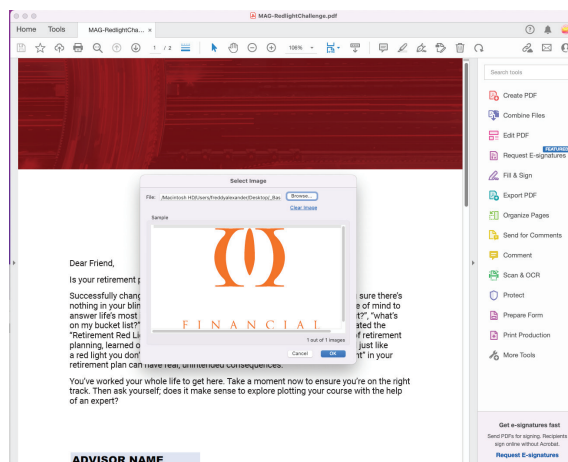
MAG-RedlightChallenge.pdf

Home Tools MAG-RedlightCha... ×

1 / 2 106%

Search tools

Create PDF

Combine Files

Edit PDF

Request E-signatures

FEATURED

Fill & Sign

Export PDF

Organize Pages

Send for Comments

Comment

Scan & OCR

Protect

Prepare Form

Print Production

More Tools

Select Image

File: /Macintosh HD/Users/freddyalexander/Desktop/_Bac

Browse...

Clear Image

Sample

FINANCIAL

1 out of 1 images

Cancel OK

Dear Friend,

Is your retirement p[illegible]

Successfully chang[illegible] sure there's nothing in your blin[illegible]e of mind to answer life's most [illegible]t?", "what's on my bucket list?"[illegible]ated the "Retirement Red Li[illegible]f retirement planning, learned o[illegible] just like a red light you don'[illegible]t" in your retirement plan can have real, unintended consequences.

You've worked your whole life to get here. Take a moment now to ensure you're on the right track. Then ask yourself; does it make sense to explore plotting your course with the help of an expert?

ADVISOR NAME

Get e-signatures fast

Send PDFs for signing. Recipients sign online without Acrobat.

Request E-signatures